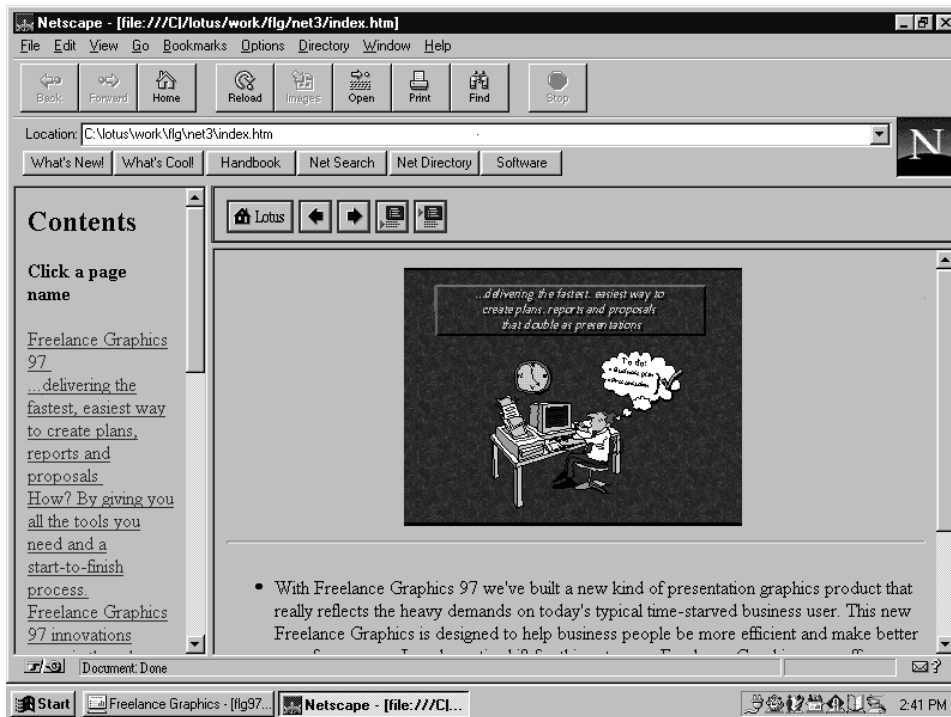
Netscape - [file:///C|/lotus/work/flg/net3/index.htm]

File Edit View Go Bookmarks Options Directory Window Help

Back Forward Home Reload Images Open Print Find Stop

Location: C:\lotus\work\flg\net3\index.htm

What's New! What's Cool! Handbook Net Search Net Directory Software

N

Contents

Click a page name

Freelance Graphics 97 ...delivering the fastest, easiest way to create plans, reports and proposals How? By giving you all the tools you need and a start-to-finish process. Freelance Graphics 97 innovations

Lotus

...delivering the fastest, easiest way to create plans, reports and proposals that double as presentations

To do!
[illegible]
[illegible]

• With Freelance Graphics 97 we've built a new kind of presentation graphics product that really reflects the heavy demands on today's typical time-starved business user. This new Freelance Graphics is designed to help business people be more efficient and make better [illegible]

Document: Done

Start Freelance Graphics - [flg97... Netscape - [file:///C|... 2:41 PM